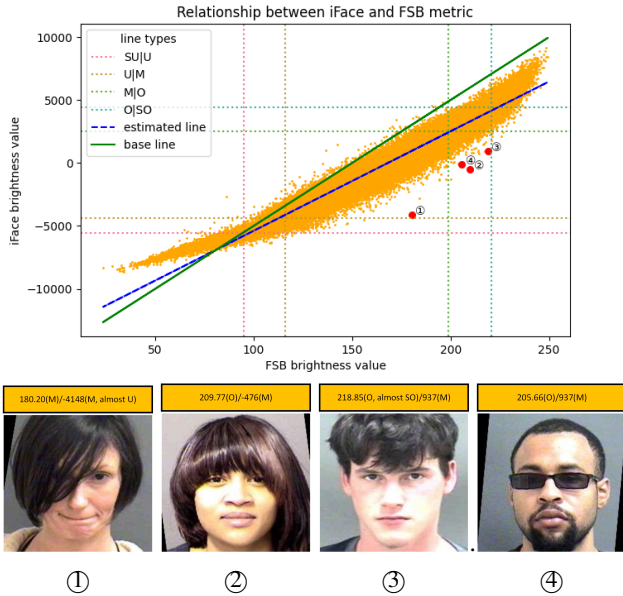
Relationship between iFace and FSB metric

line types
SU|U
U|M
M|O
O|SO
estimated line
base line

iFace brightness value

10000
5000
0
−5000
−10000

50
100
150
200
250

FSB brightness value

①
②
③
④

180.20(M)/-4148(M, almost U)

209.77(O)/-476(M)

218.85(O, almost SO)/937(M)

205.66(O)/937(M)

①
②
③
④